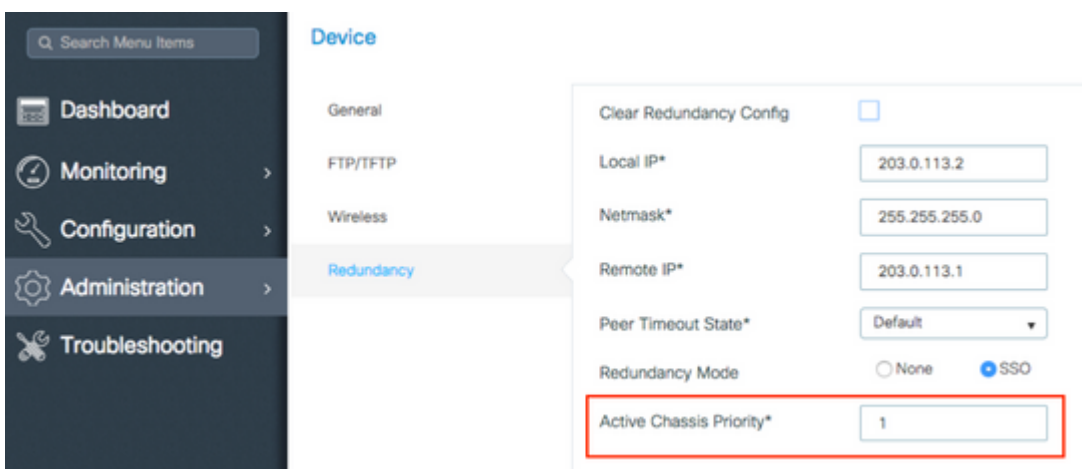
Search Menu Items

Dashboard

Monitoring >

Configuration >

Administration >

Troubleshooting

Device

General

FTP/TFTP

Wireless

Redundancy

Clear Redundancy Config

Local IP* 203.0.113.2

Netmask* 255.255.255.0

Remote IP* 203.0.113.1

Peer Timeout State* Default

Redundancy Mode None SSO

Active Chassis Priority* 1